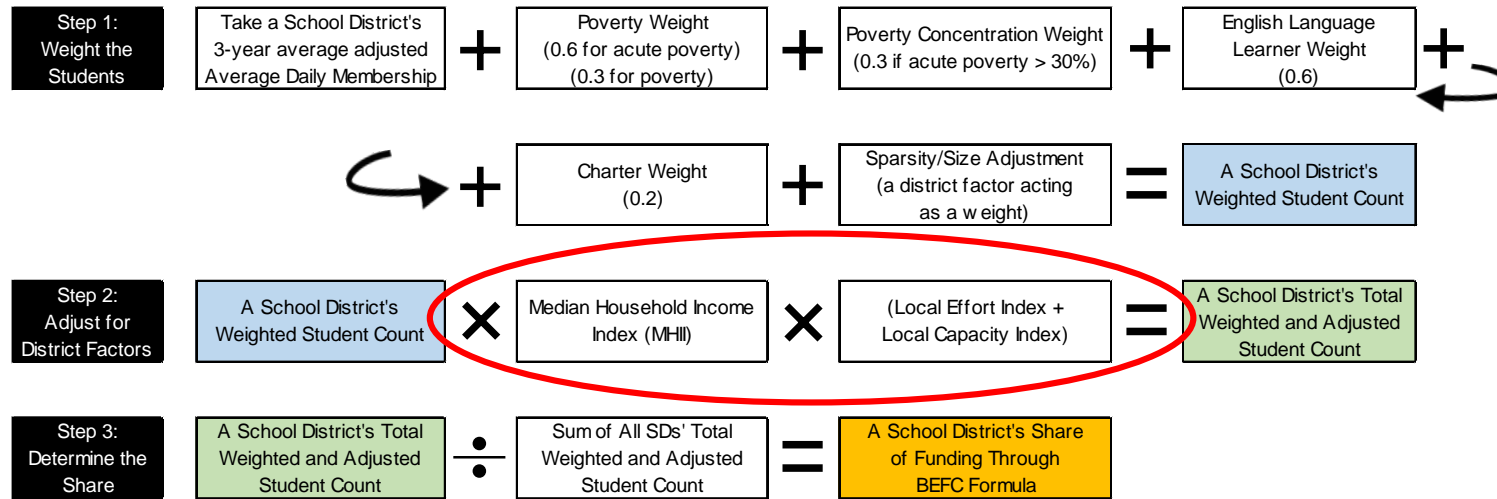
Step 1: Weight the Students

Take a School District's 3-year average adjusted Average Daily Membership

+

Poverty Weight (0.6 for acute poverty) (0.3 for poverty)

+

Poverty Concentration Weight (0.3 if acute poverty > 30%)

+

English Language Learner Weight (0.6)

+

+

Charter Weight (0.2)

+

Sparsity/Size Adjustment (a district factor acting as a weight)

=

A School District's Weighted Student Count

Step 2: Adjust for District Factors

A School District's Weighted Student Count

×

Median Household Income Index (MHII)

×

(Local Effort Index + Local Capacity Index)

=

A School District's Total Weighted and Adjusted Student Count

Step 3: Determine the Share

A School District's Total Weighted and Adjusted Student Count

÷

Sum of All SDs' Total Weighted and Adjusted Student Count

=

A School District's Share of Funding Through BEFC Formula